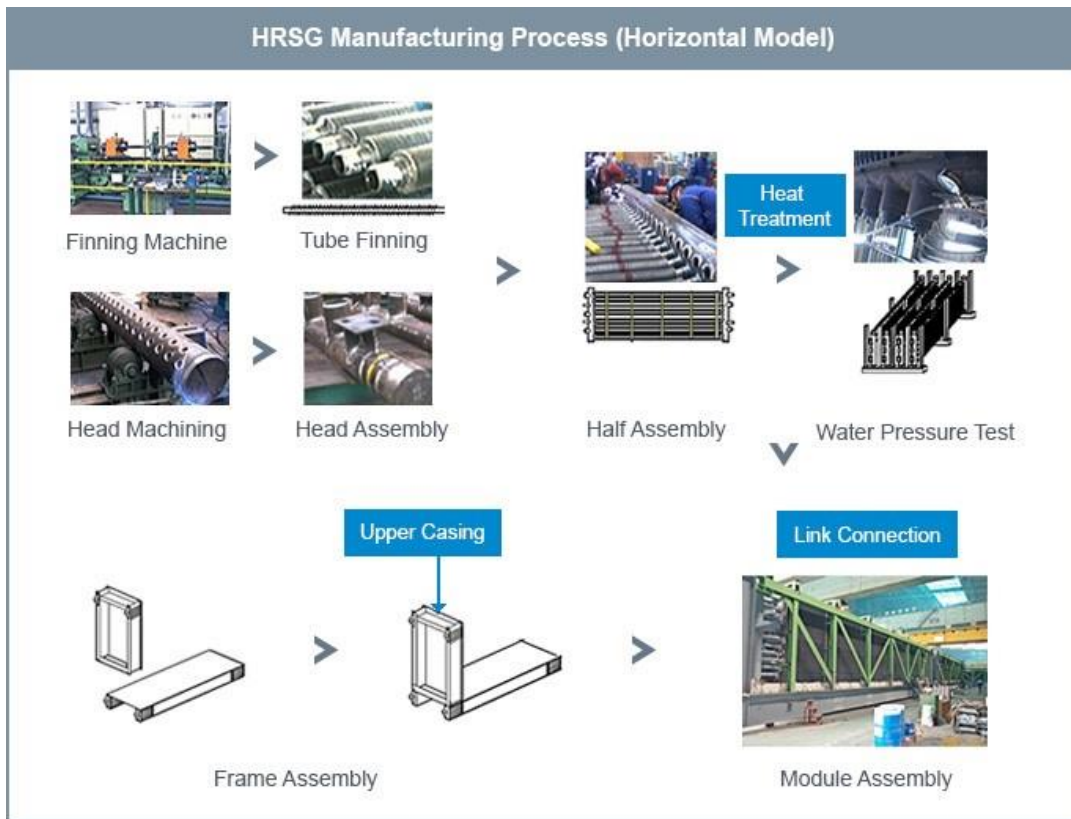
HRSG Manufacturing Process (Horizontal Model)

Finning Machine

Tube Finning

Head Machining

Head Assembly

Half Assembly

Heat Treatment

Water Pressure Test

Upper Casing

Link Connection

Frame Assembly

Module Assembly